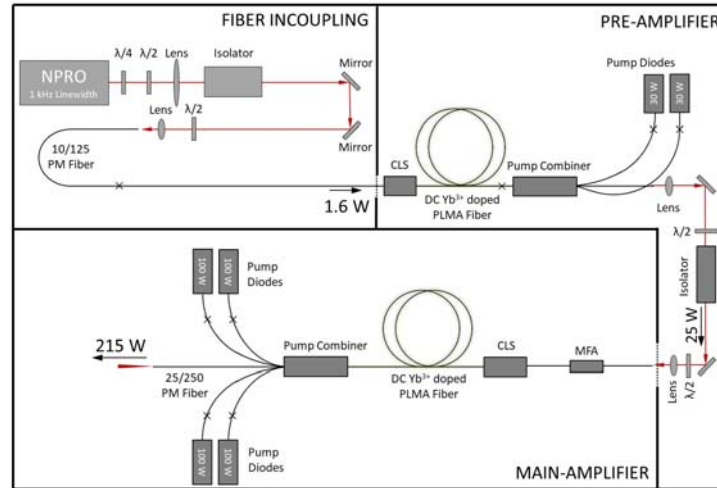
FIBER INCOUPLING

NPRO
1 kHz Linewidth

$\lambda/4$ $\lambda/2$ Lens Isolator

Mirror

Lens $\lambda/2$

Mirror

10/125
PM Fiber

1.6 W

PRE-AMPLIFIER

Pump Diodes

30 W 30 W

CLS

DC Yb$^{3+}$ doped
PLMA Fiber

Pump Combiner

Lens

$\lambda/2$

Isolator

25 W

MAIN-AMPLIFIER

100 W 100 W

Pump
Diodes

215 W

25/250
PM Fiber

Pump Combiner

DC Yb$^{3+}$ doped
PLMA Fiber

CLS

MFA

Lens $\lambda/2$

100 W 100 W

Pump
Diodes